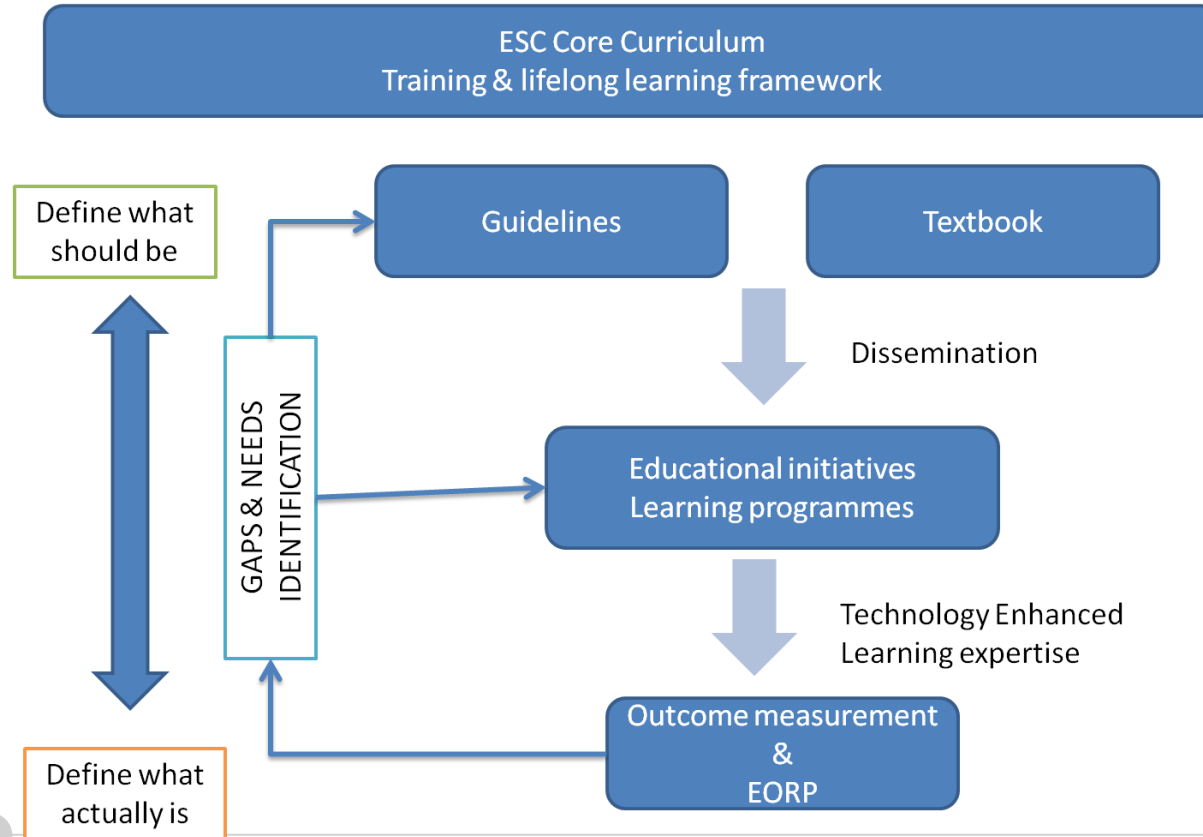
ESC Core Curriculum
Training & lifelong learning framework

Define what should be

Guidelines

Textbook

Dissemination

GAPS & NEEDS IDENTIFICATION

Educational initiatives
Learning programmes

Technology Enhanced Learning expertise

Outcome measurement
&
EORP

Define what actually is